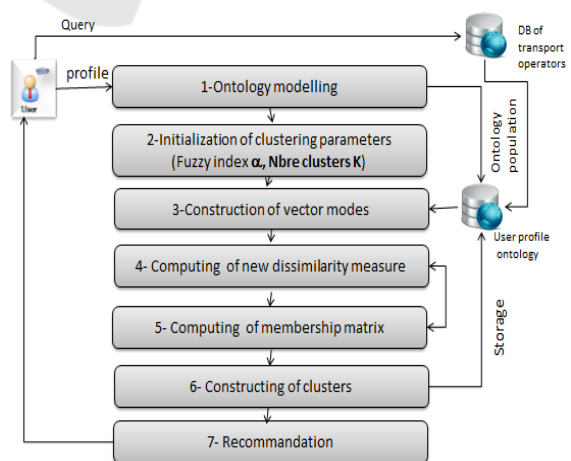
Query

DB of transport operators

profile

User

1-Ontology modelling

Ontology population

2-Initialization of clustering parameters (Fuzzy index $\alpha$, Nbre clusters K)

3-Construction of vector modes

User profile ontology

4- Computing of new dissimilarity measure

5- Computing of membership matrix

Storage

6- Constructing of clusters

7- Recommandation